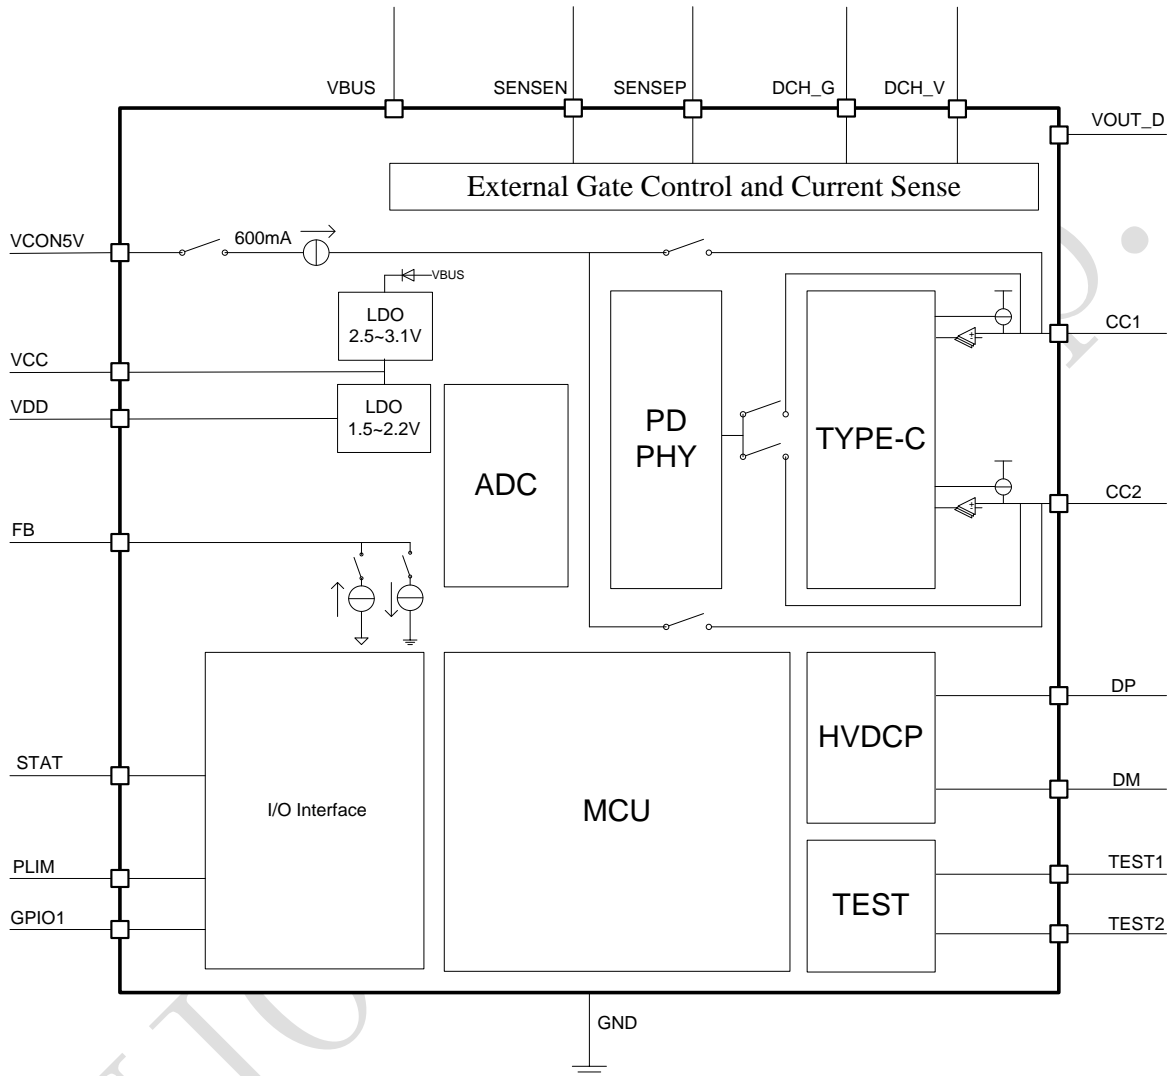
VBUS
SENSEN
SENSEP
DCH_G
DCH_V
VOUT_D
External Gate Control and Current Sense
VCON5V
600mA
VBUS
LDO
2.5~3.1V
VCC
VDD
LDO
1.5~2.2V
ADC
PD
PHY
TYPE-C
CC1
CC2
FB
STAT
I/O Interface
MCU
HVDCP
DP
DM
PLIM
GPIO1
TEST
TEST1
TEST2
GND